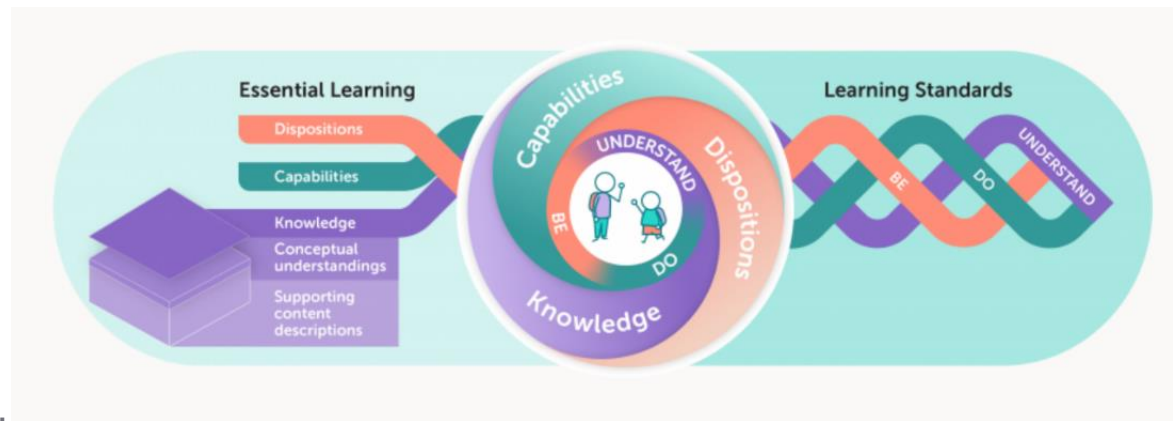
Essential Learning

Dispositions

Capabilities

Knowledge

Conceptual understandings

Supporting content descriptions

Capabilities

Dispositions

Knowledge

UNDERSTAND

BE

DO

Learning Standards

BE

DO

UNDERSTAND